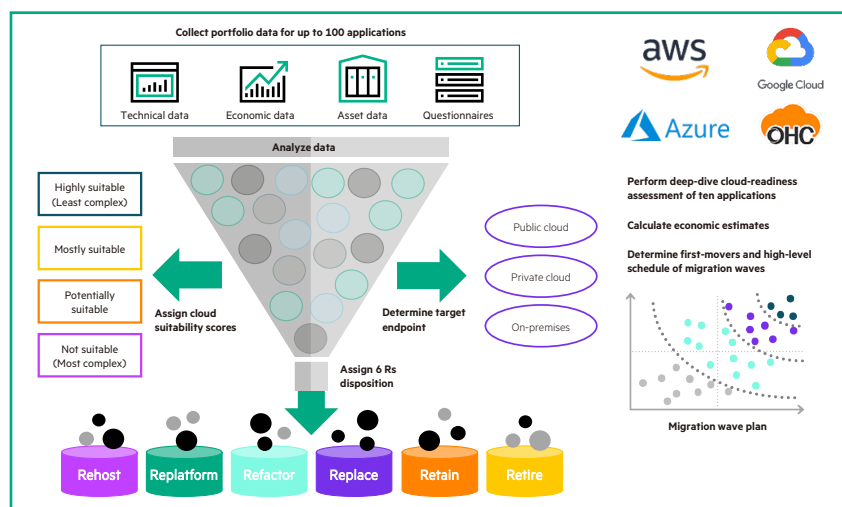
Collect portfolio data for up to 100 applications

Technical data

Economic data

Asset data

Questionnaires

Analyze data

Highly suitable (Least complex)

Mostly suitable

Potentially suitable

Not suitable (Most complex)

Assign cloud suitability scores

Determine target endpoint

Public cloud

Private cloud

On-premises

Assign 6 Rs disposition

Rehost

Replatform

Refactor

Replace

Retain

Retire

aws

Google Cloud

Azure

OHC

Perform deep-dive cloud-readiness assessment of ten applications

Calculate economic estimates

Determine first-movers and high-level schedule of migration waves

Migration wave plan